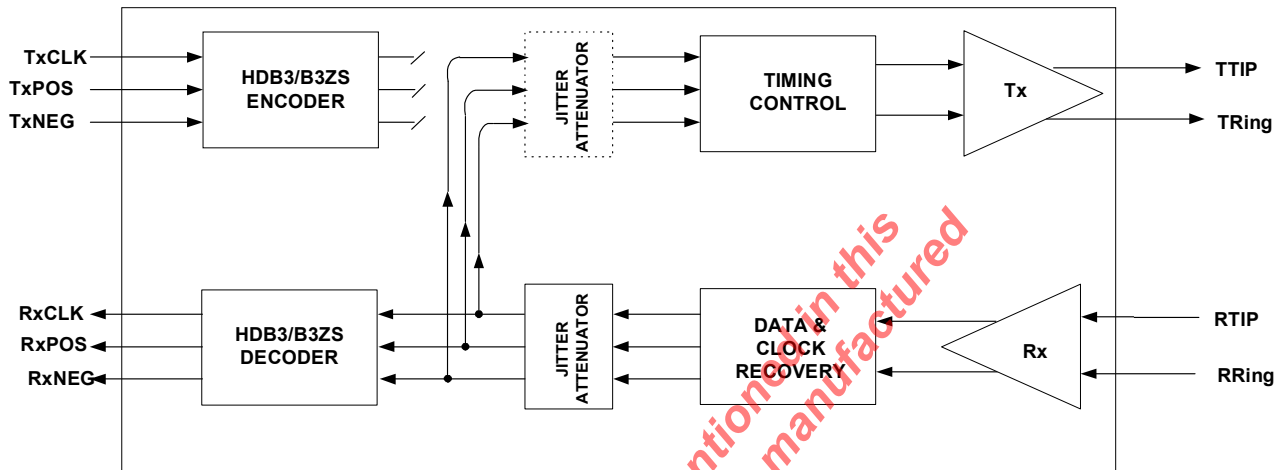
TxCLK
TxPOS
TxNEG
HDB3/B3ZS ENCODER
JITTER ATTENUATOR
TIMING CONTROL
Tx
TTIP
TRing
RxCLK
RxPOS
RxNEG
HDB3/B3ZS DECODER
JITTER ATTENUATOR
DATA & CLOCK RECOVERY
Rx
RTIP
RRing
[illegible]tioned in this
manufactured